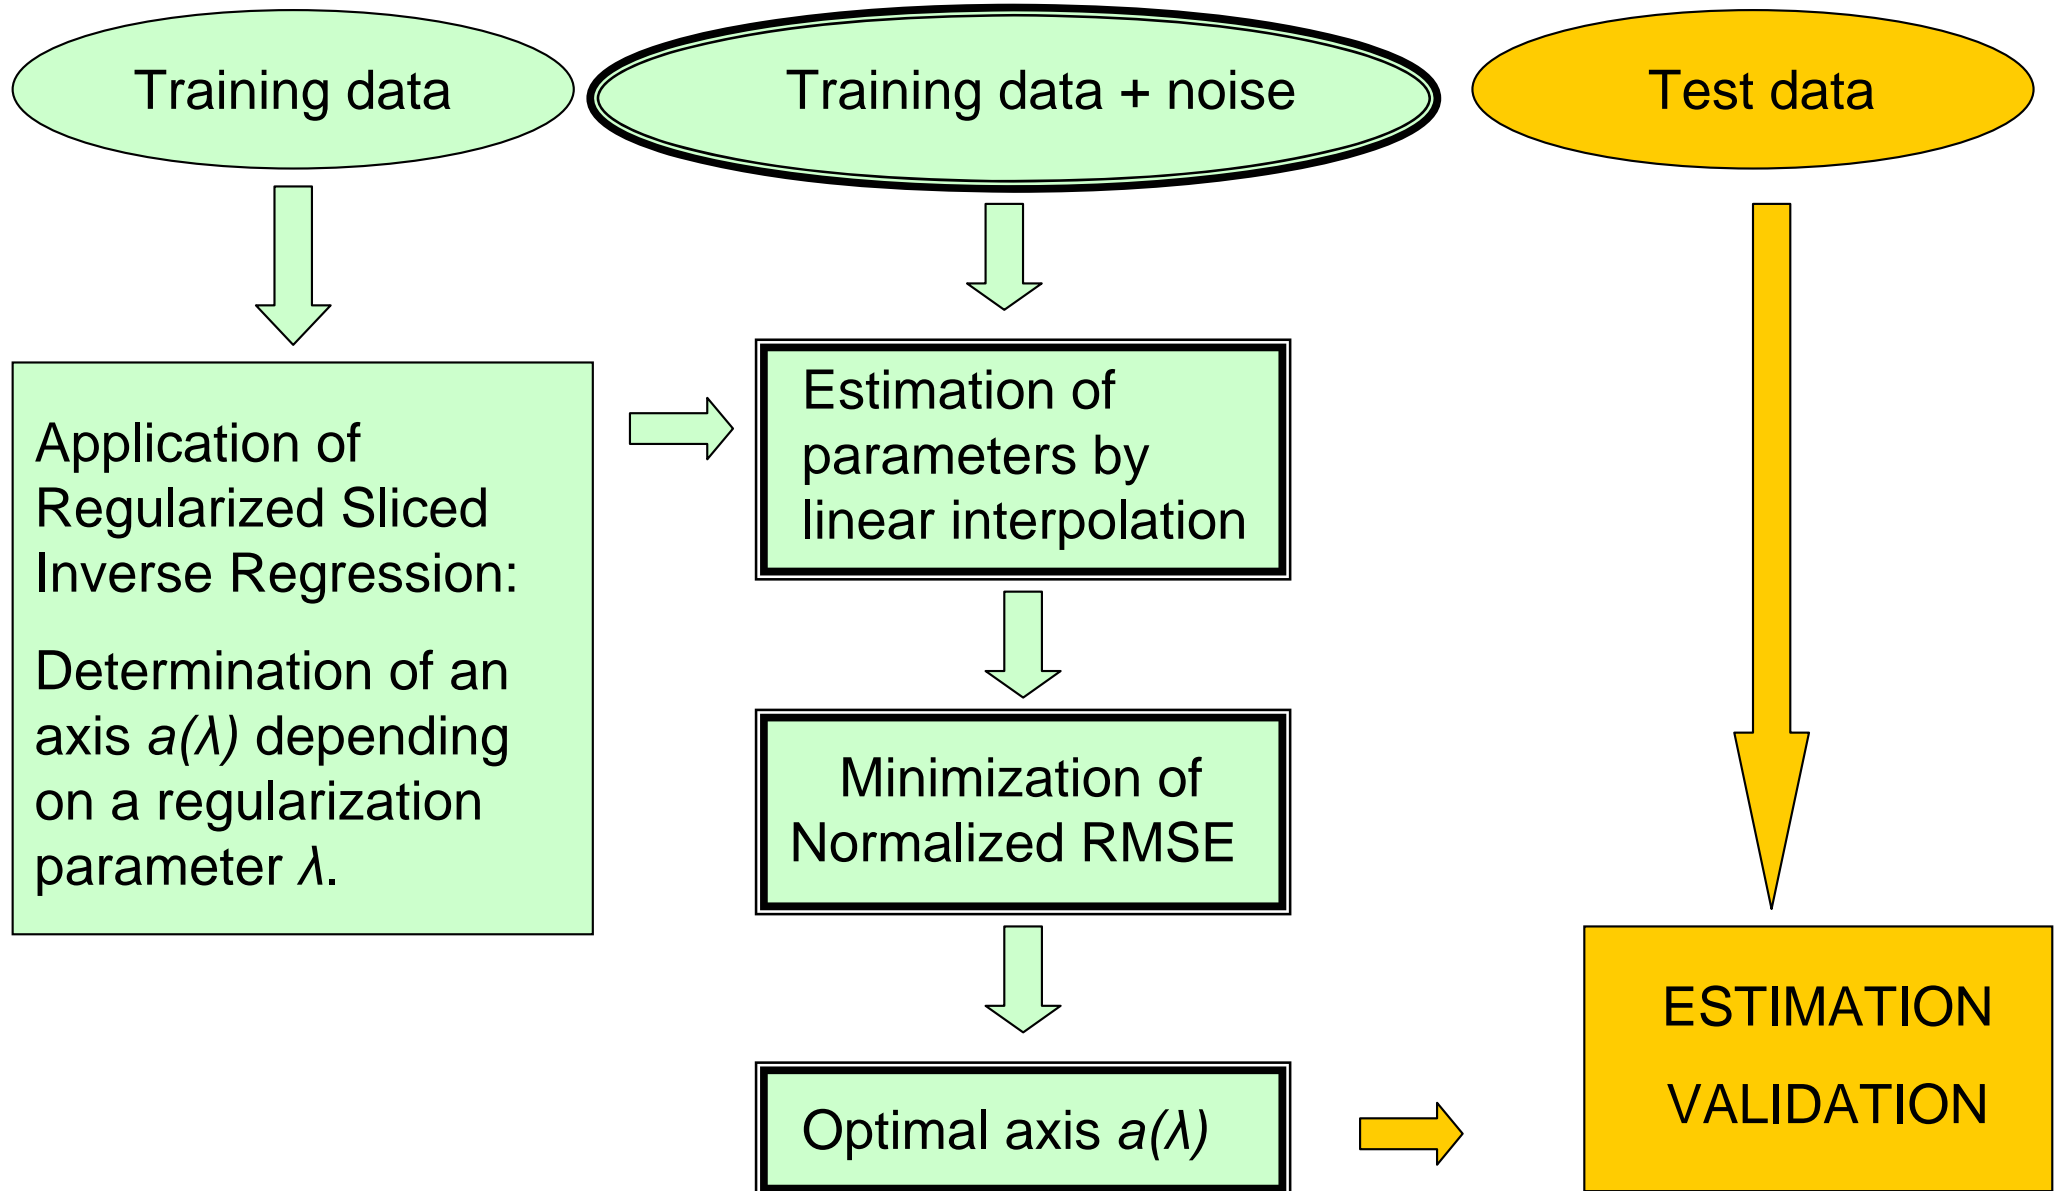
Training data

Training data + noise

Test data

Application of Regularized Sliced Inverse Regression:

Determination of an axis $a(\lambda)$ depending on a regularization parameter $\lambda$.

Estimation of parameters by linear interpolation

Minimization of Normalized RMSE

Optimal axis $a(\lambda)$

ESTIMATION

VALIDATION